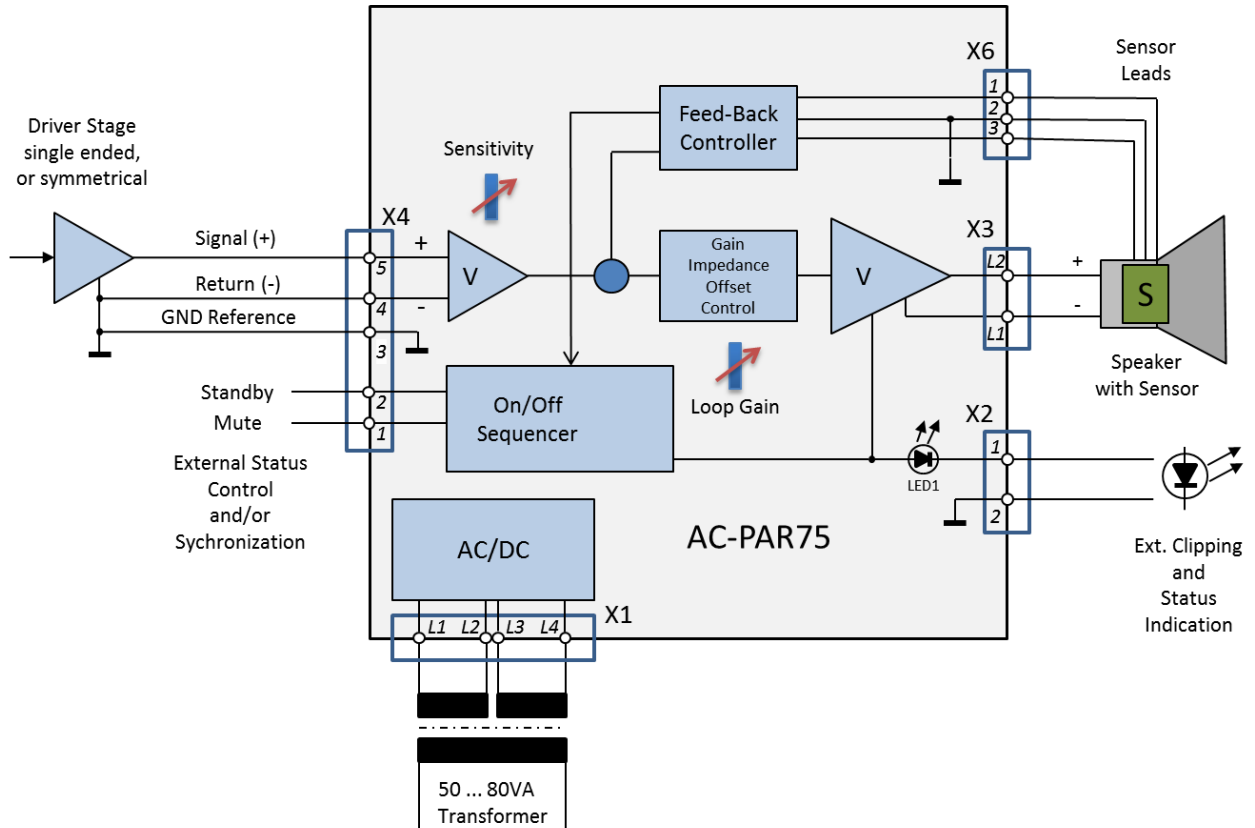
Driver Stage single ended, or symmetrical

Sensitivity

X4

Signal (+)

Return (-)

GND Reference

+

-

V

5

4

3

2

1

Standby

Mute

External Status Control and/or Sychronization

Feed-Back Controller

X6

1

2

3

Sensor Leads

Gain Impedance Offset Control

V

X3

L2

L1

+

-

S

Speaker with Sensor

On/Off Sequencer

Loop Gain

LED1

X2

1

2

Ext. Clipping and Status Indication

AC/DC

AC-PAR75

X1

L1

L2

L3

L4

50 ... 80VA Transformer